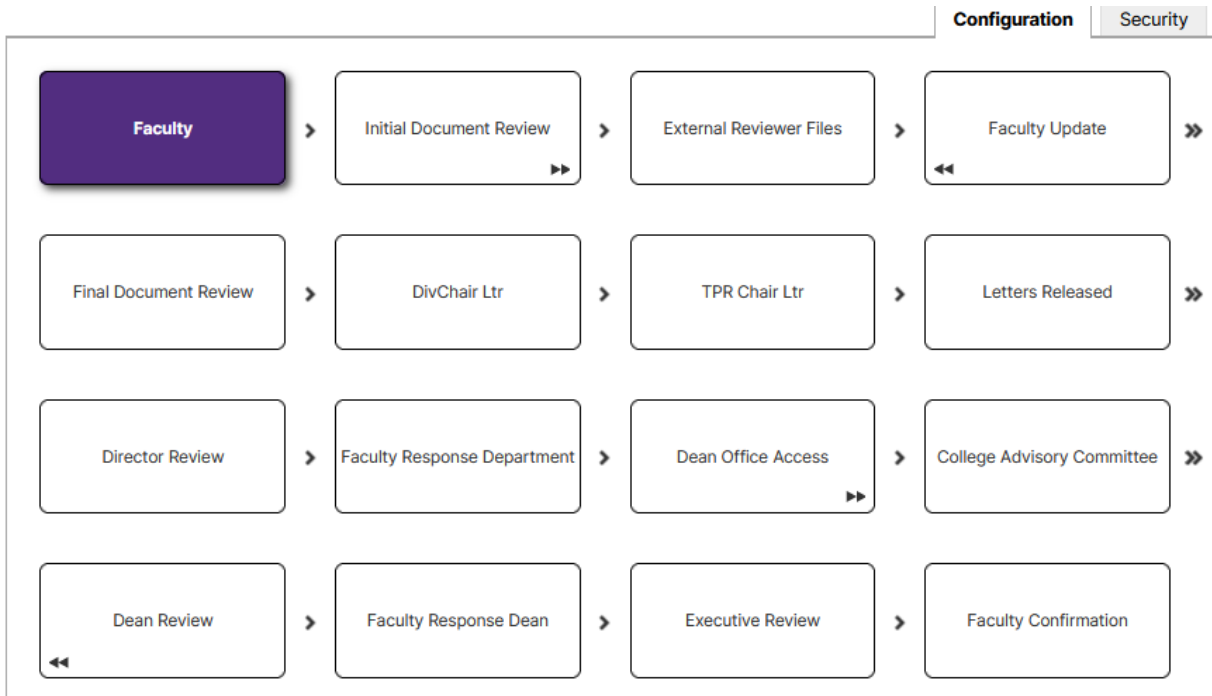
Configuration
Security

Faculty
Initial Document Review
External Reviewer Files
Faculty Update

Final Document Review
DivChair Ltr
TPR Chair Ltr
Letters Released

Director Review
Faculty Response Department
Dean Office Access
College Advisory Committee

Dean Review
Faculty Response Dean
Executive Review
Faculty Confirmation